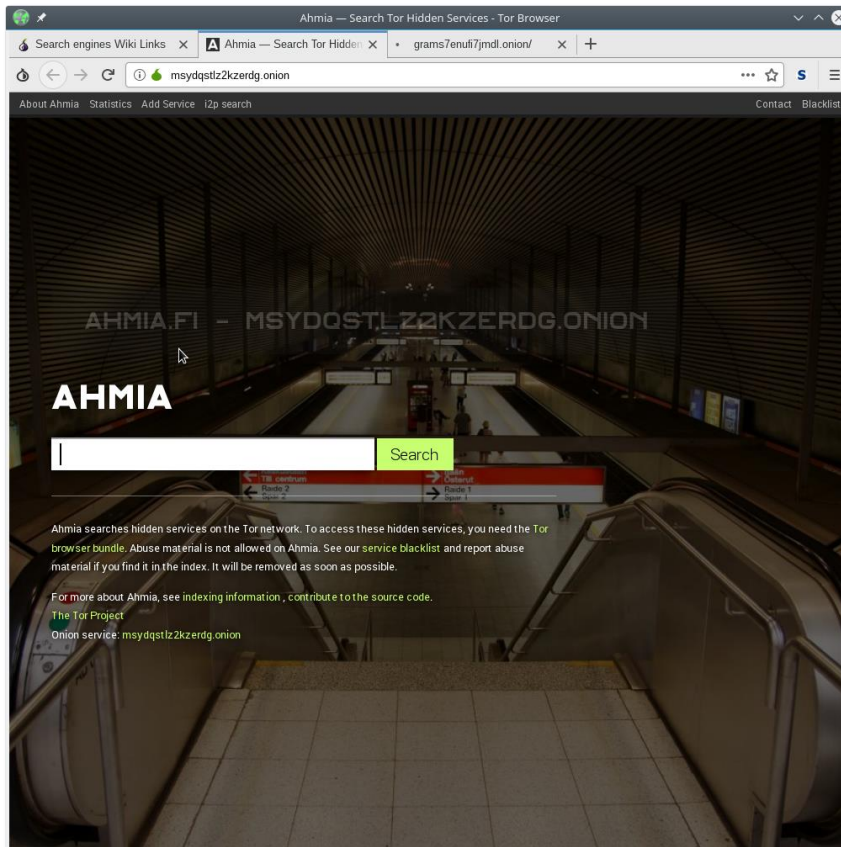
Ahmia — Search Tor Hidden Services - Tor Browser

Search engines Wiki Links ×
Ahmia — Search Tor Hidden ×
grams7enufi7jmdl.onion/ ×
+

msydqstlz2kzerdg.onion

About Ahmia Statistics Add Service i2p search

Contact Blacklist

AHMIA.FI – MSYDQSTLZ2KZERDG.ONION

AHMIA

Search

Ahmia searches hidden services on the Tor network. To access these hidden services, you need the Tor browser bundle. Abuse material is not allowed on Ahmia. See our service blacklist and report abuse material if you find it in the index. It will be removed as soon as possible.

For more about Ahmia, see indexing information , contribute to the source code.
The Tor Project
Onion service: msydqstlz2kzerdg.onion